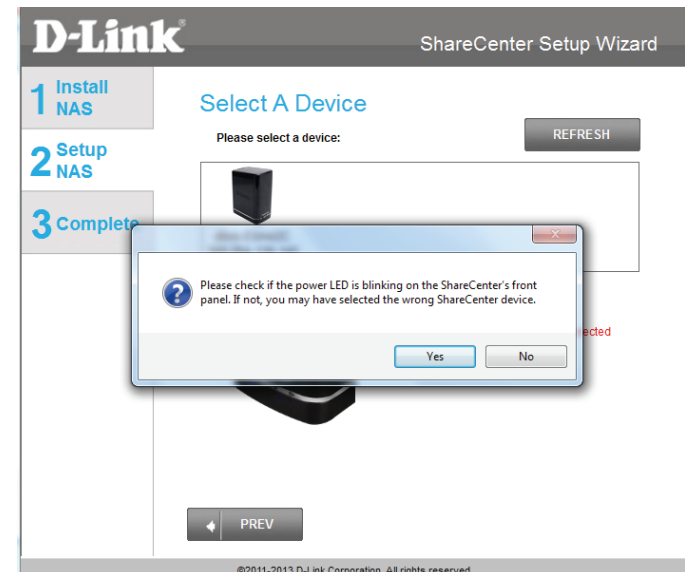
D-Link

ShareCenter Setup Wizard

1 Install NAS

2 Setup NAS

3 Complete

Select A Device

Please select a device:

REFRESH

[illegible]

ected

Please check if the power LED is blinking on the ShareCenter's front panel. If not, you may have selected the wrong ShareCenter device.

Yes

No

PREV

©2011-2013 D-Link Corporation. All rights reserved.